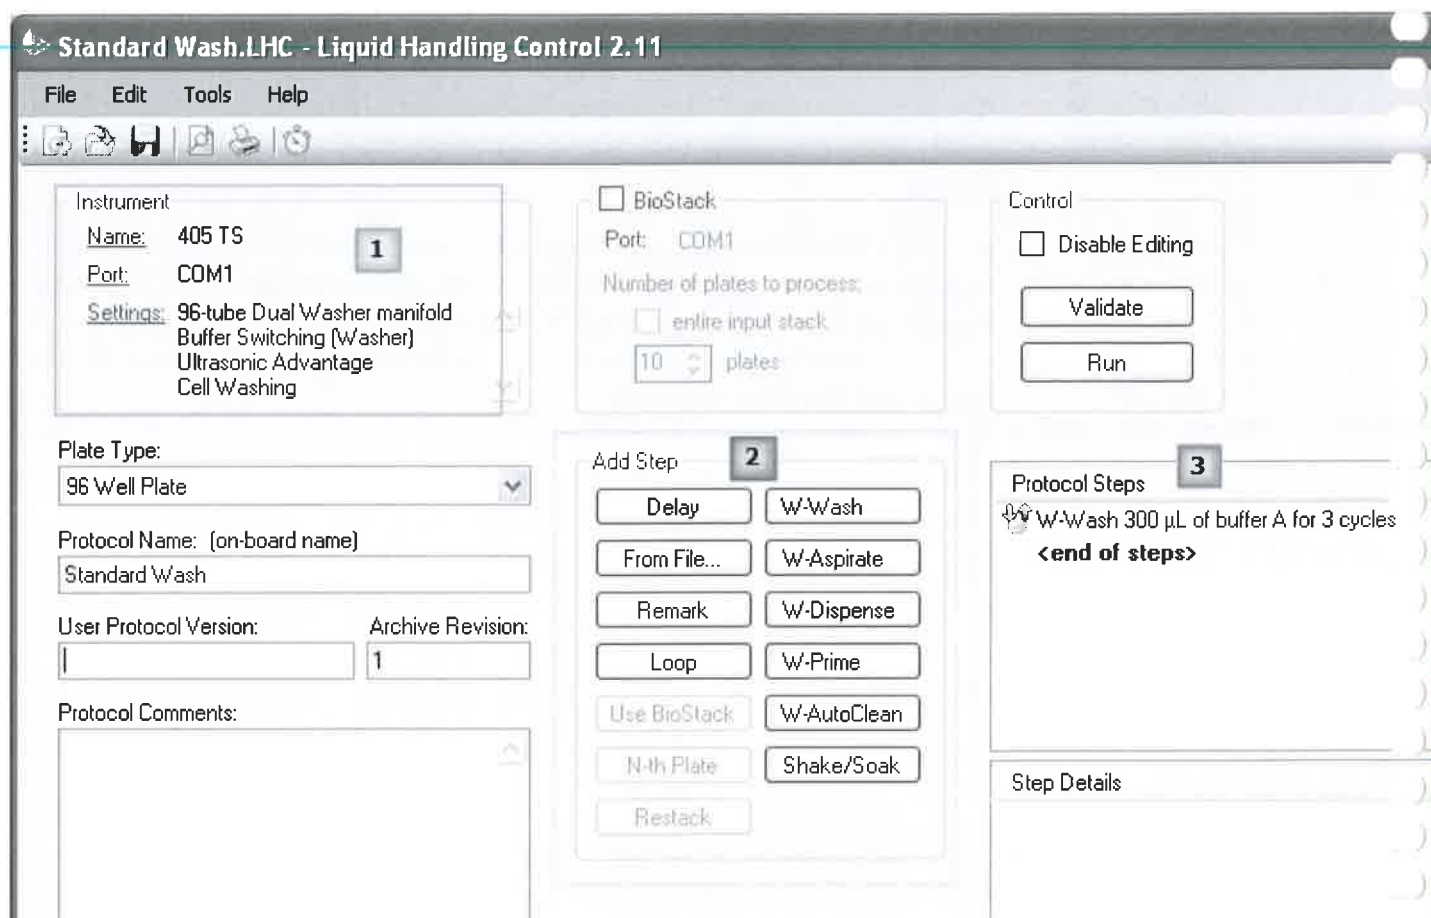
Standard Wash.LHC - Liquid Handling Control 2.11

File Edit Tools Help

Instrument
Name: 405 TS
Port: COM1
Settings: 96-tube Dual Washer manifold
Buffer Switching (Washer)
Ultrasonic Advantage
Cell Washing

1

BioStack
Port: COM1
Number of plates to process:
entire input stack
10 plates

Control
Disable Editing
Validate
Run

Plate Type:
96 Well Plate

Protocol Name: (on-board name)
Standard Wash

User Protocol Version:
Archive Revision:
1

Protocol Comments:

Add Step
2
Delay
W-Wash
From File...
W-Aspirate
Remark
W-Dispense
Loop
W-Prime
Use BioStack
W-AutoClean
N-th Plate
Shake/Soak
Restack

Protocol Steps
3
W-Wash 300 µL of buffer A for 3 cycles
<end of steps>

Step Details